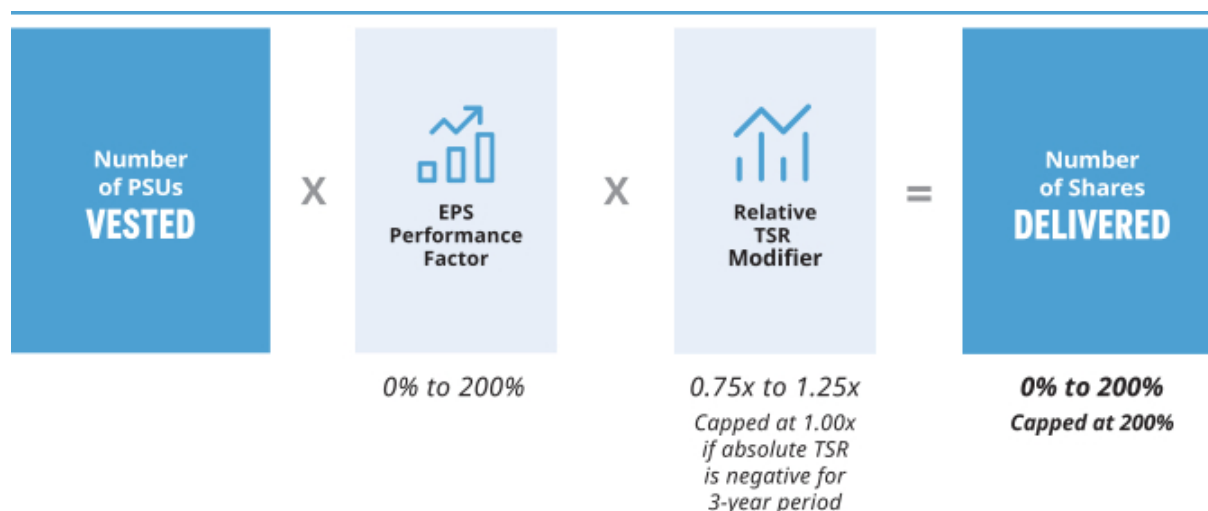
Number of PSUs VESTED

X

EPS Performance Factor

0% to 200%

X

Relative TSR Modifier

0.75x to 1.25x

Capped at 1.00x if absolute TSR is negative for 3-year period

=

Number of Shares DELIVERED

0% to 200%

Capped at 200%